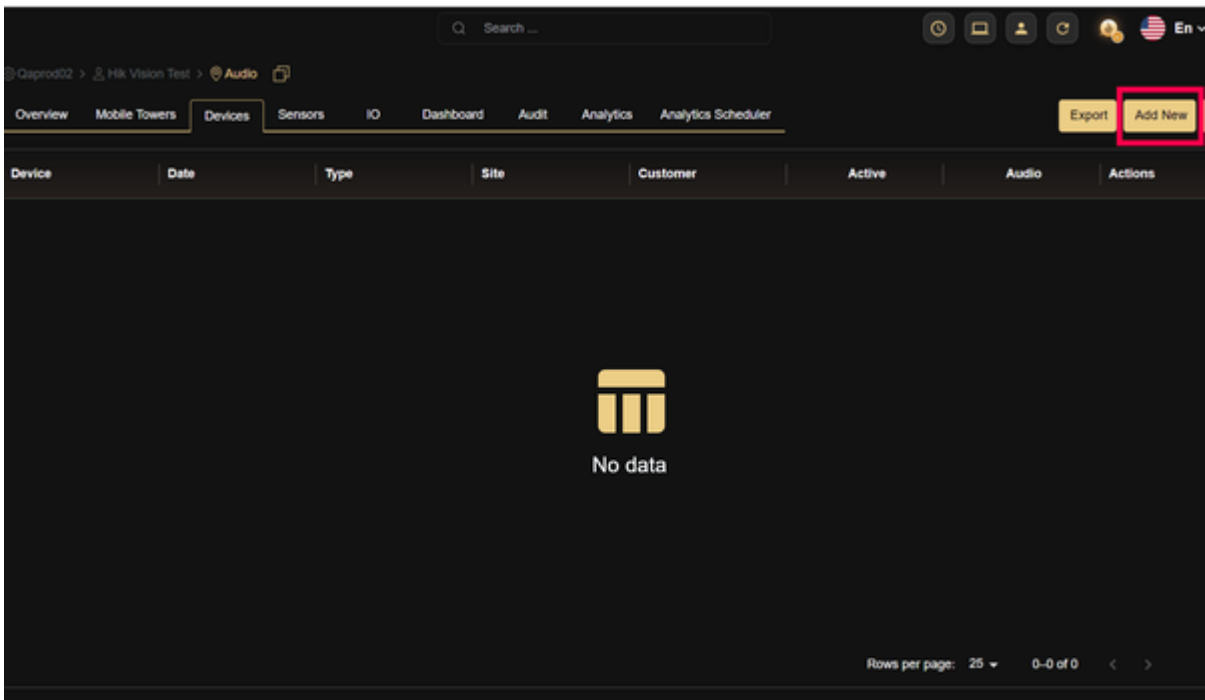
Search ...

En

Qaprod02 > Hik Vision Test > Audio

Overview Mobile Towers Devices Sensors IO Dashboard Audit Analytics Analytics Scheduler

Export Add New

| Device | Date | Type | Site | Customer | Active | Audio | Actions |
|---|---|---|---|---|---|---|---|

No data

Rows per page: 25 0–0 of 0